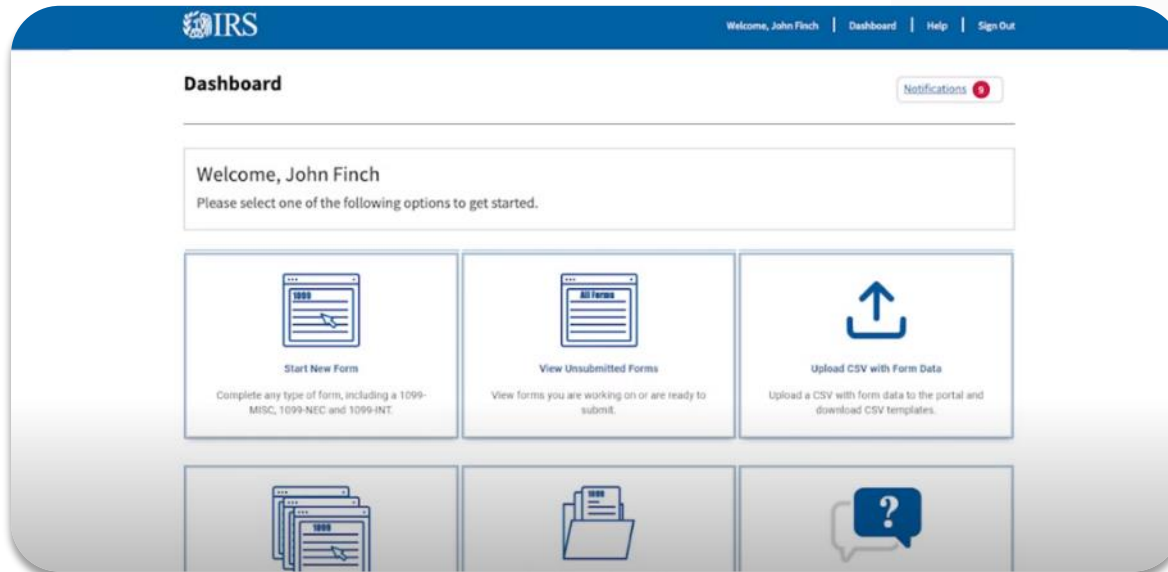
IRS

Welcome, John Finch | Dashboard | Help | Sign Out

Dashboard

Notifications 9

Welcome, John Finch
Please select one of the following options to get started.

1099

Start New Form

Complete any type of form, including a 1099-MISC, 1099-NEC and 1099-INT.

All Forms

View Unsubmitted Forms

View forms you are working on or are ready to submit.

Upload CSV with Form Data

Upload a CSV with form data to the portal and download CSV templates.

1099

1099

?